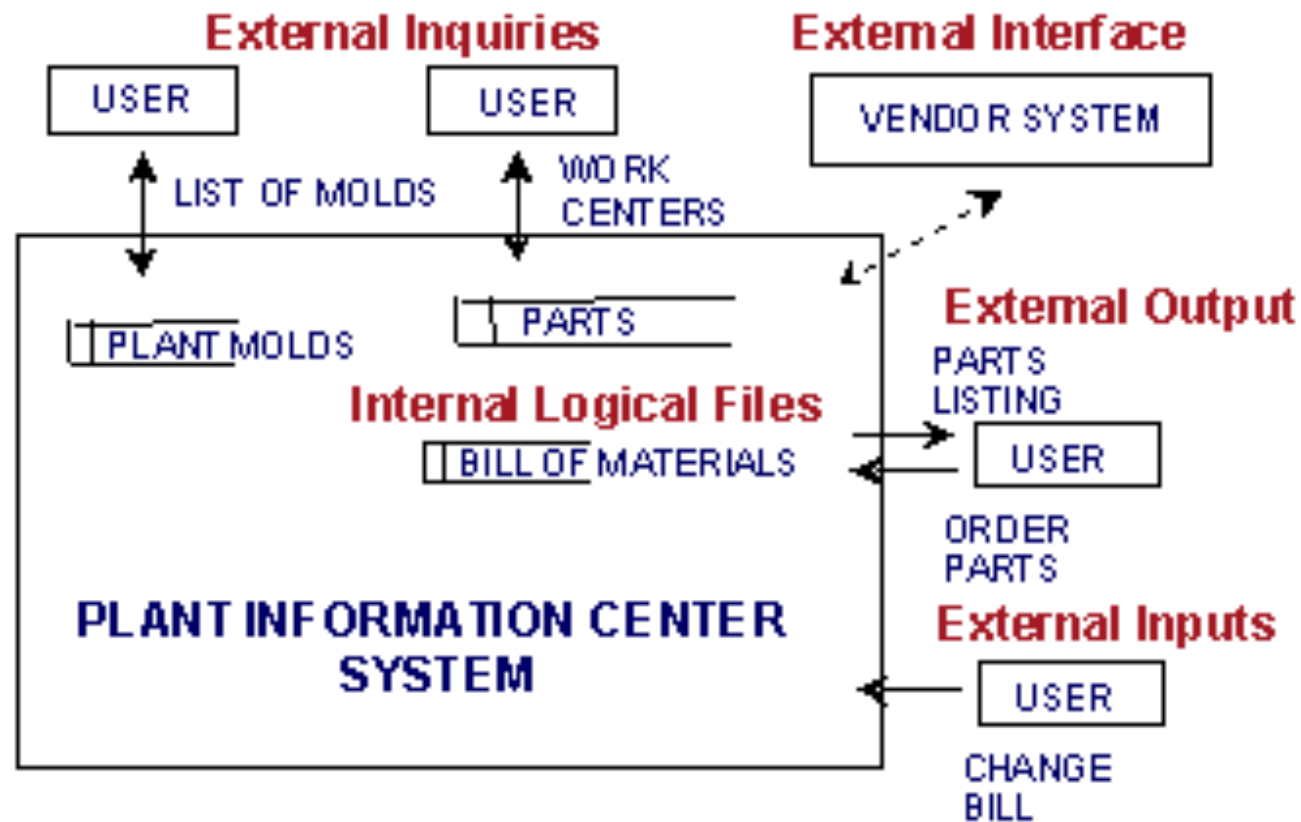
External Inquiries

External Interface

USER

USER

VENDOR SYSTEM

LIST OF MOLDS

WORK CENTERS

PLANT MOLDS

PARTS

External Output

PARTS LISTING

Internal Logical Files

BILL OF MATERIALS

USER

ORDER PARTS

PLANT INFORMATION CENTER SYSTEM

External Inputs

USER

CHANGE BILL